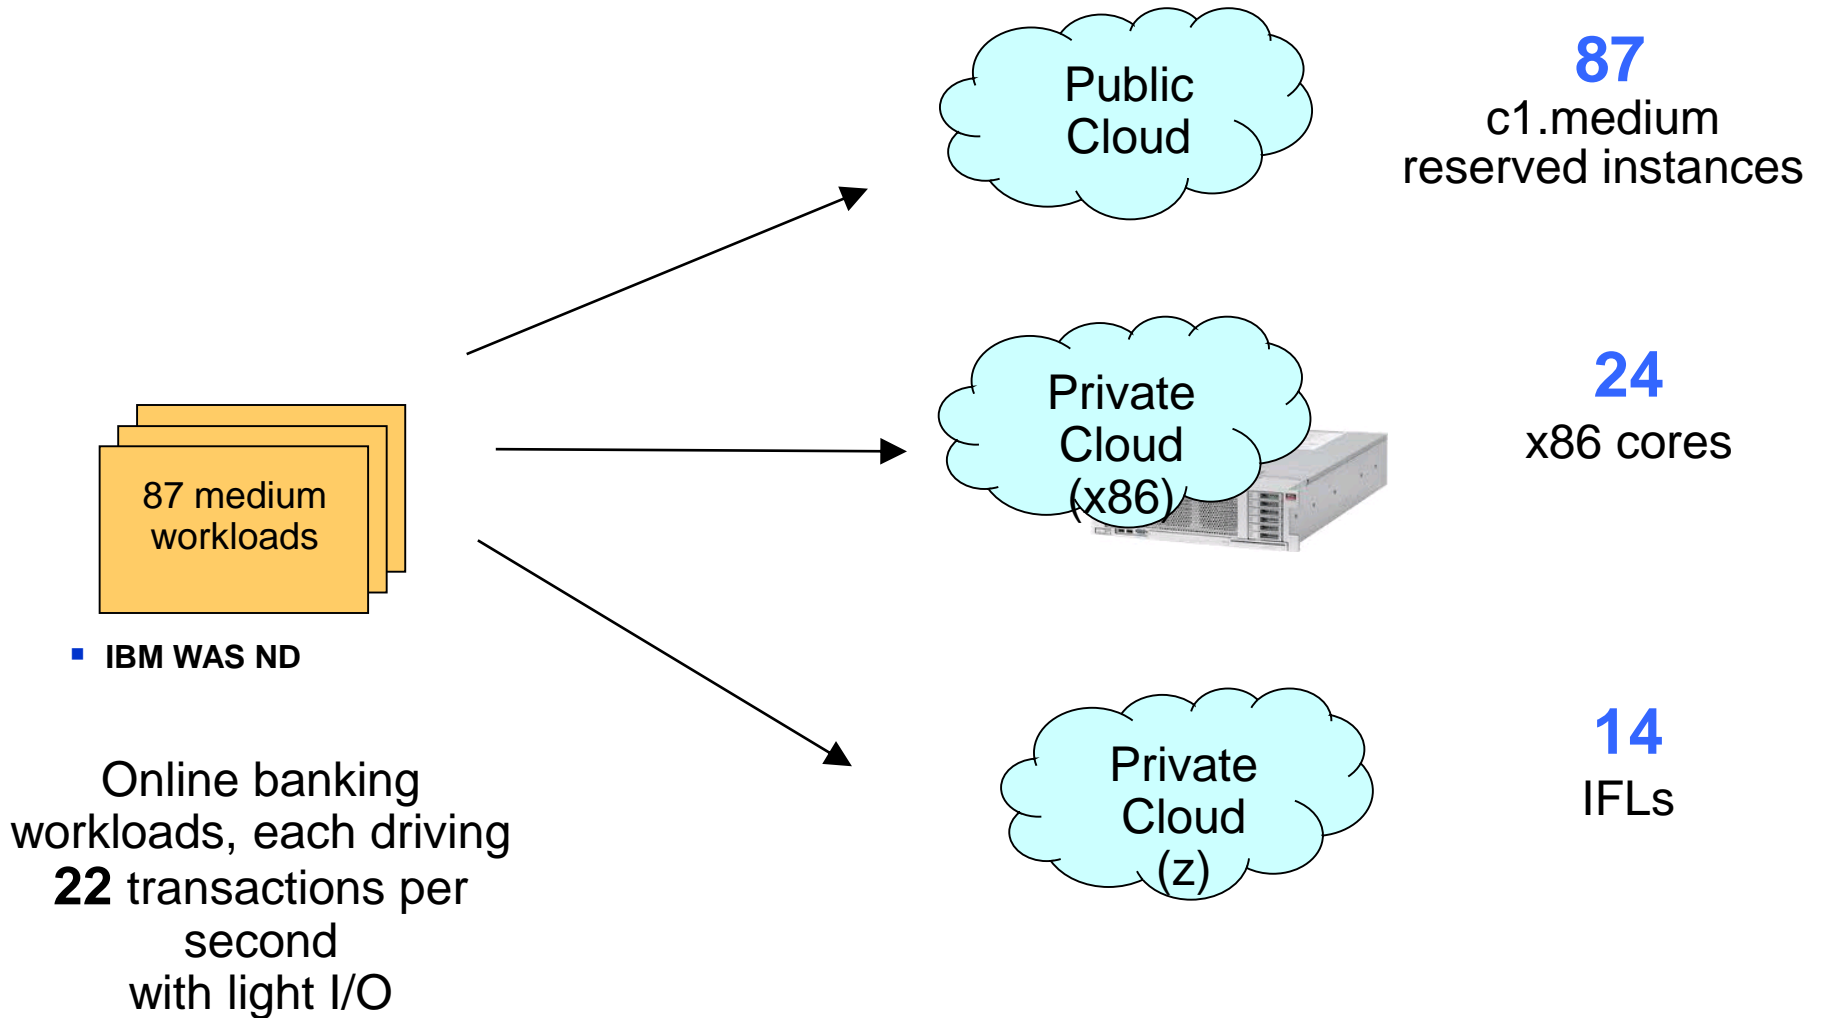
87 medium workloads

▪ IBM WAS ND

Online banking workloads, each driving **22** transactions per second
with light I/O

Public Cloud

87
c1.medium reserved instances

Private Cloud (x86)

24
x86 cores

Private Cloud (z)

14
IFLs